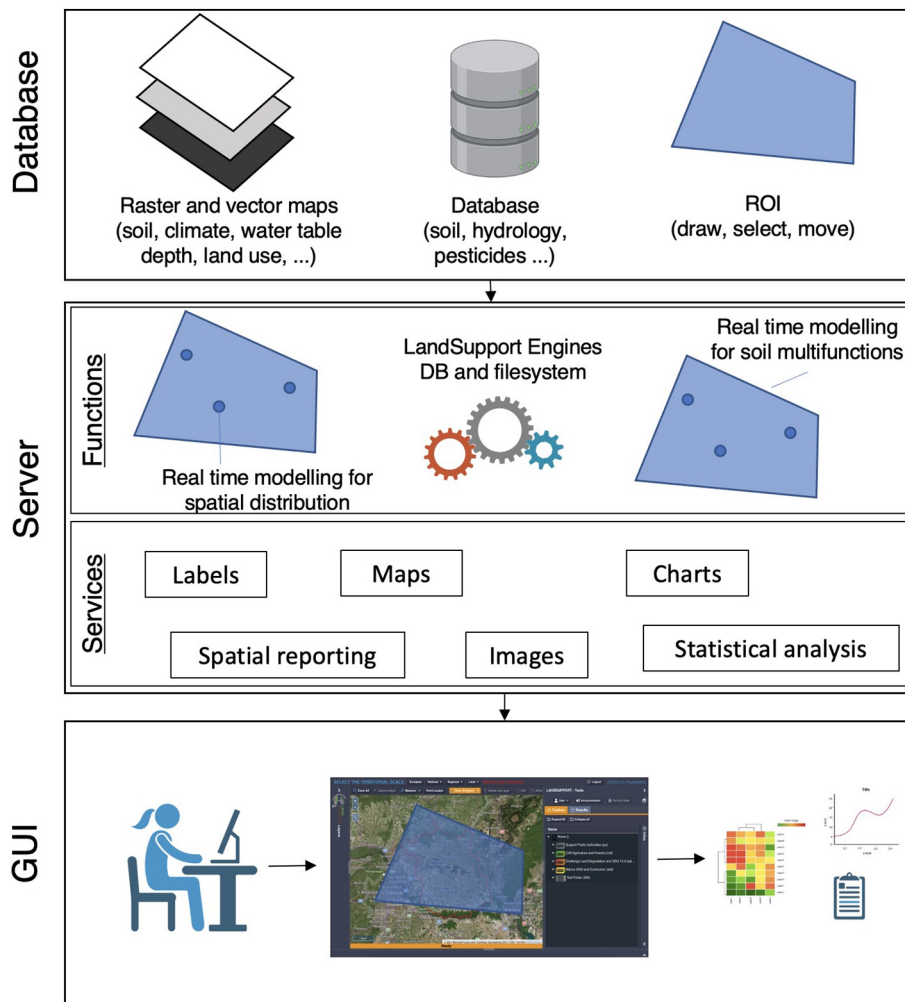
Database

Raster and vector maps (soil, climate, water table depth, land use, ...)

Database (soil, hydrology, pesticides ...)

ROI (draw, select, move)

Server

Functions

LandSupport Engines DB and filesystem

Real time modelling for soil multifunctions

Real time modelling for spatial distribution

Services

Labels

Maps

Charts

Spatial reporting

Images

Statistical analysis

GUI

SELECT THE TERRITORIAL SCALE:

LANDSUPPORT - Tools

Title